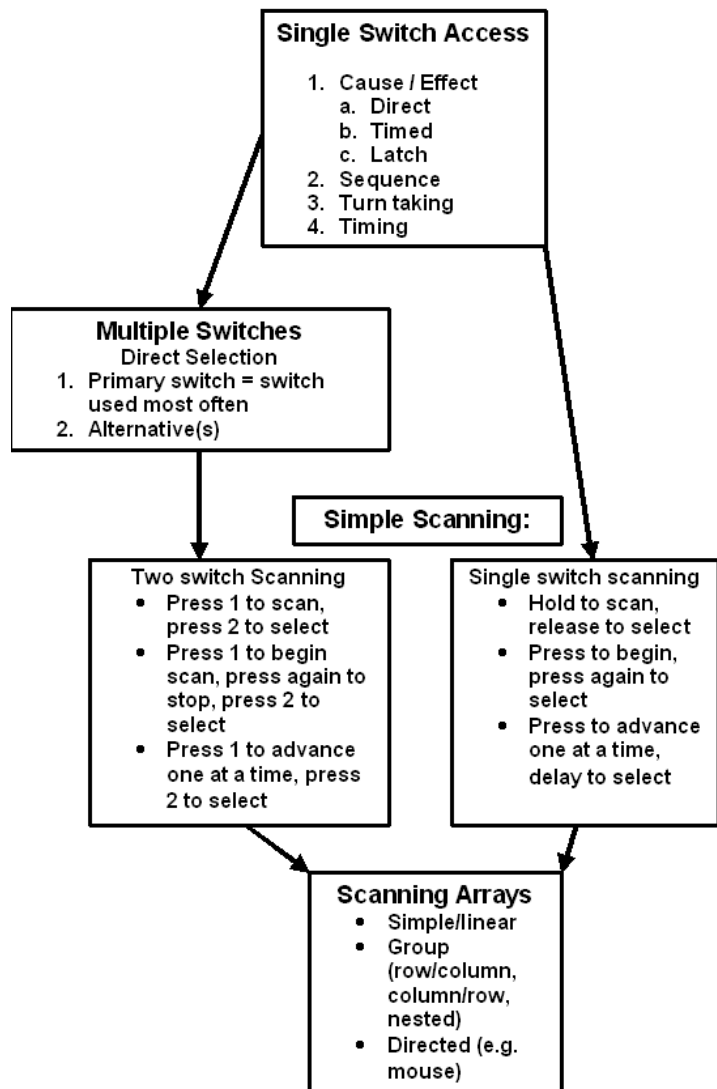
Single Switch Access

1. Cause / Effect
a. Direct
b. Timed
c. Latch
2. Sequence
3. Turn taking
4. Timing

Multiple Switches
Direct Selection
1. Primary switch = switch used most often
2. Alternative(s)

Simple Scanning:

Two switch Scanning
• Press 1 to scan, press 2 to select
• Press 1 to begin scan, press again to stop, press 2 to select
• Press 1 to advance one at a time, press 2 to select

Single switch scanning
• Hold to scan, release to select
• Press to begin, press again to select
• Press to advance one at a time, delay to select

Scanning Arrays
• Simple/linear
• Group (row/column, column/row, nested)
• Directed (e.g. mouse)